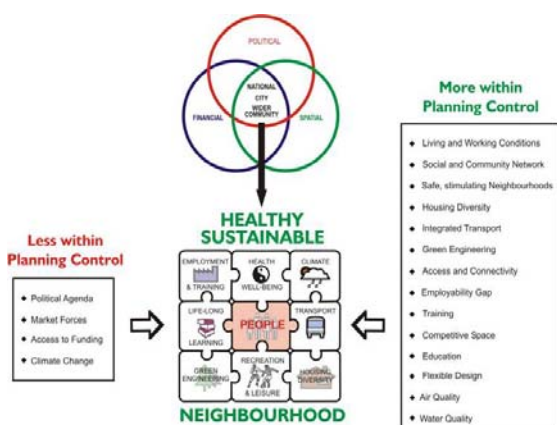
POLITICAL

FINANCIAL

NATIONAL
CITY
WIDER COMMUNITY

SPATIAL

More within Planning Control

- Living and Working Conditions
- Social and Community Network
- Safe, stimulating Neighbourhoods
- Housing Diversity
- Integrated Transport
- Green Engineering
- Access and Connectivity
- Employability Gap
- Training
- Competitive Space
- Education
- Flexible Design
- Air Quality
- Water Quality

HEALTHY
SUSTAINABLE

EMPLOYMENT & TRAINING

HEALTH WELL-BEING

CLIMATE

LIFE-LONG LEARNING

PEOPLE

TRANSPORT

GREEN ENGINEERING

RECREATION & LEISURE

HOUSING DIVERSITY

NEIGHBOURHOOD

Less within Planning Control

- Political Agenda
- Market Forces
- Access to Funding
- Climate Change